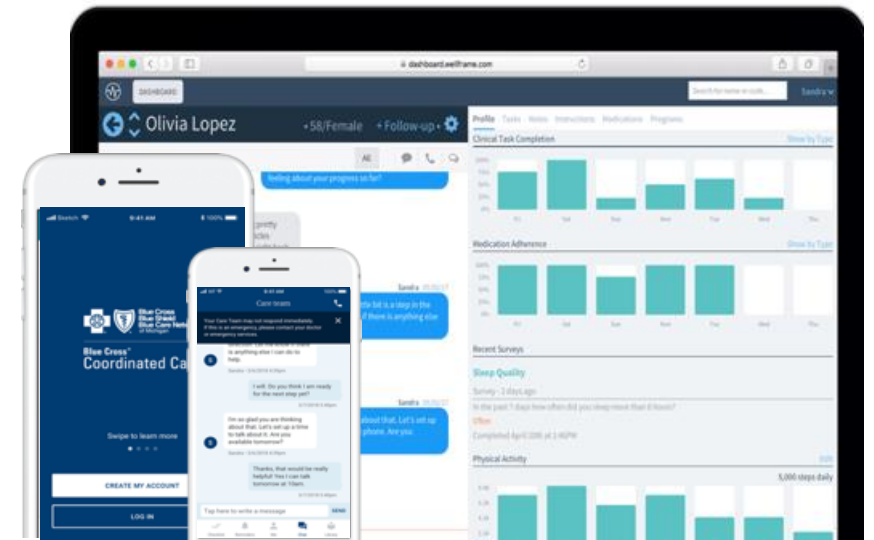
dashboard.wellframe.com

DASHBOARD

Search for name or code...

Sandra

Olivia Lopez

58/Female

Follow-up

All

Profile Tasks Notes Instructions Medications Programs

Clinical Task Completion

Show by Type

Medication Adherence

Show by Type

Recent Surveys

Sleep Quality

Survey - 3 days ago

In the past 7 days how often did you sleep more than 8 hours?

Often

Completed April 20th at 1:40PM

Physical Activity

Edit

5,000 steps daily

feeling about your progress so far?

Sandra

little bit is a step in the if there is anything else

Sandra

about that. Let's set up phone. Are you

Search

9:41 AM

100%

Blue Cross Blue Shield Blue Care Network of Michigan

Blue Cross® Coordinated Ca

Swipe to learn more

CREATE MY ACCOUNT

LOG IN

Care team

Your Care Team may not respond immediately. If this is an emergency, please contact your doctor or emergency services.

anything else I can do to help.

I will. Do you think I am ready for the next step yet?

I'm so glad you are thinking about that. Let's set up a time to talk about it. Are you available tomorrow?

Thanks, that would be really helpful! Say I can talk tomorrow at 10am.

Tap here to write a message

SEND